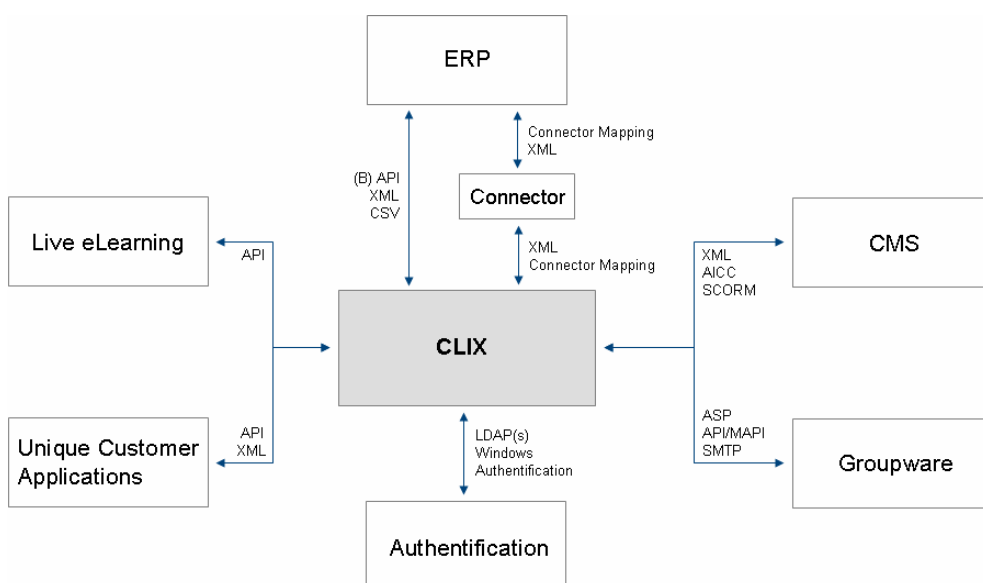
ERP

Connector Mapping
XML

(B) API
XML
CSV

Connector

Live eLearning

API

XML
Connector Mapping

XML
AICC
SCORM

CMS

CLIX

API
XML

Unique Customer Applications

LDAP(s)
Windows
Authentification

ASP
API/MAPI
SMTP

Groupware

Authentification